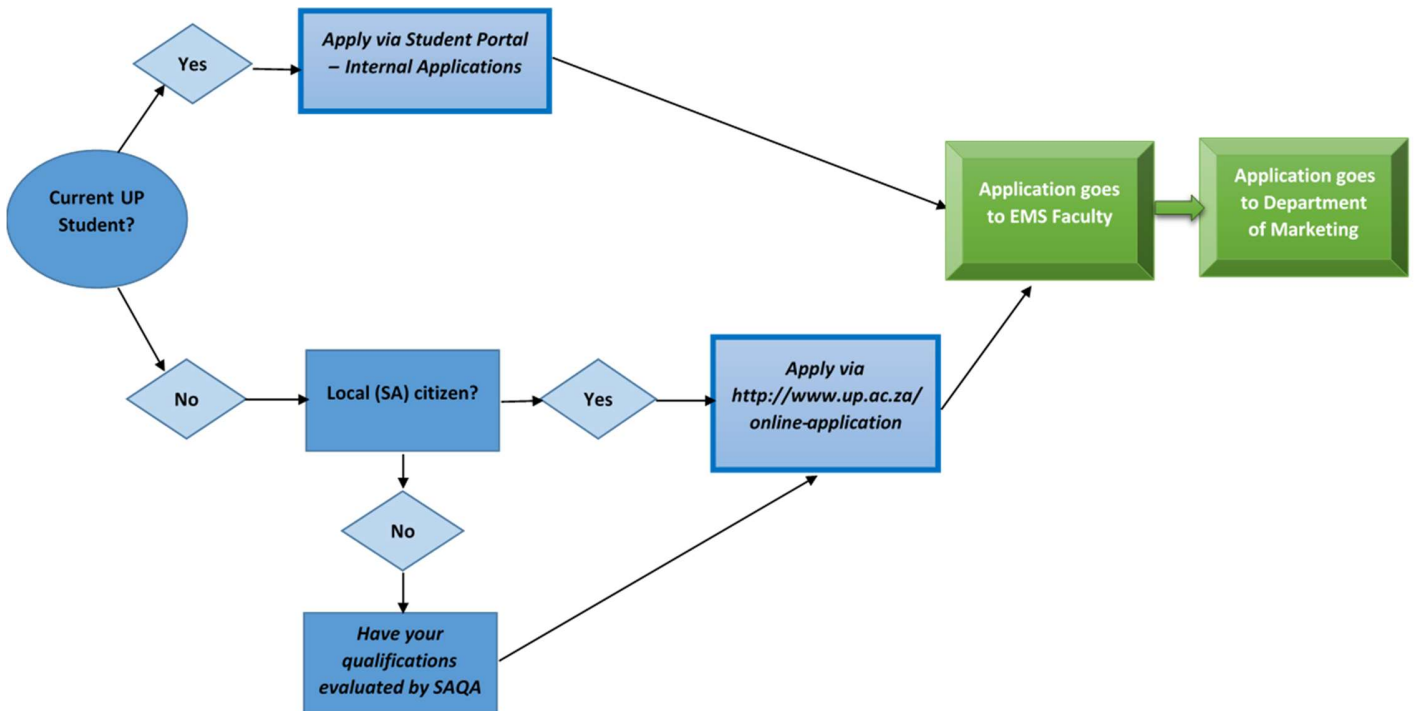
Current UP Student?

Yes

Apply via Student Portal – Internal Applications

Application goes to EMS Faculty

Application goes to Department of Marketing

No

Local (SA) citizen?

Yes

Apply via http://www.up.ac.za/online-application

No

Have your qualifications evaluated by SAQA